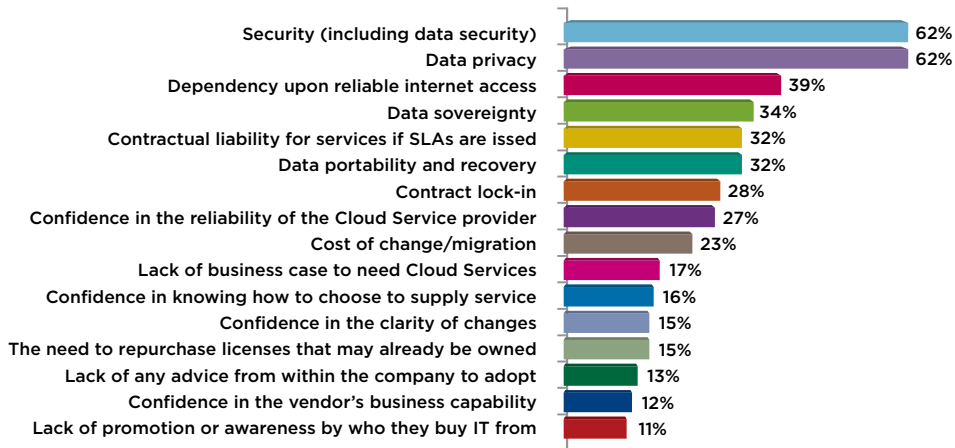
| | |
|---|---|
| Security (including data security) | 62% |
| Data privacy | 62% |
| Dependency upon reliable internet access | 39% |
| Data sovereignty | 34% |
| Contractual liability for services if SLAs are issed | 32% |
| Data portability and recovery | 32% |
| Contract lock-in | 28% |
| Confidence in the reliability of the Cloud Service provider | 27% |
| Cost of change/migration | 23% |
| Lack of business case to need Cloud Services | 17% |
| Confidence in knowing how to choose to supply service | 16% |
| Confidence in the clarity of changes | 15% |
| The need to repurchase licenses that may already be owned | 15% |
| Lack of any advice from within the company to adopt | 13% |
| Confidence in the vendor's business capability | 12% |
| Lack of promotion or awareness by who they buy IT from | 11% |